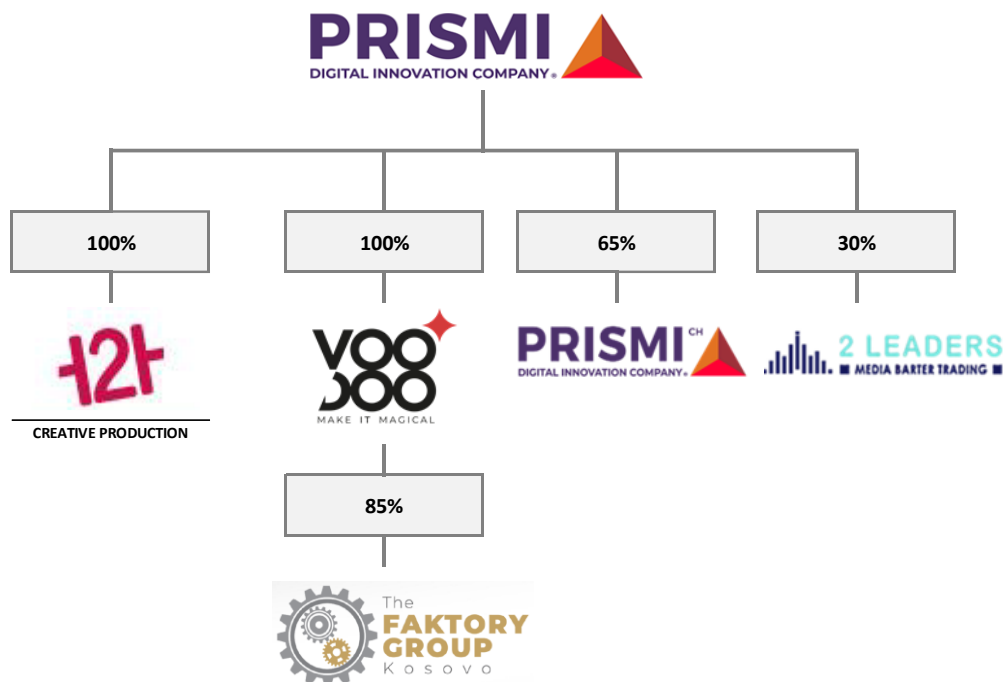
PRISMI
DIGITAL INNOVATION COMPANY®

100%

100%

65%

30%

H2H
CREATIVE PRODUCTION

VOODOO
MAKE IT MAGICAL

PRISMI CH
DIGITAL INNOVATION COMPANY®

2 LEADERS
MEDIA BARTER TRADING

85%

The
FAKTORY
GROUP
Kosovo